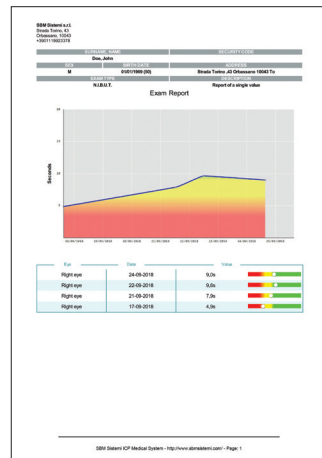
SBM Sistemi s.r.l.
Strada Torino, 43
Orbassano, 10043
+390111 9923378

| SURNAME, NAME | SECURITY CODE |
|---|---|
| Doe, John | |

| SEX | BIRTH DATE | ADDRESS |
|---|---|---|
| M | 01/01/1980 (38) | Strada Torino ,43 Orbassano 10043 To |

| EXAM TYPE | DESCRIPTION |
|---|---|
| N.I.B.U.T. | Report of a single value |

Exam Report

20
15
10
5

Seconds

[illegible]

| Eye | Date | Value | |
|---|---|---|---|
| Right eye | 24-09-2018 | 9,0s | |
| Right eye | 22-09-2018 | 9,6s | |
| Right eye | 21-09-2018 | 7,9s | |
| Right eye | 17-09-2018 | 4,9s | |

SBM Sistemi ICP Medical System - http://www.sbmsistemi.com/ - Page: 1